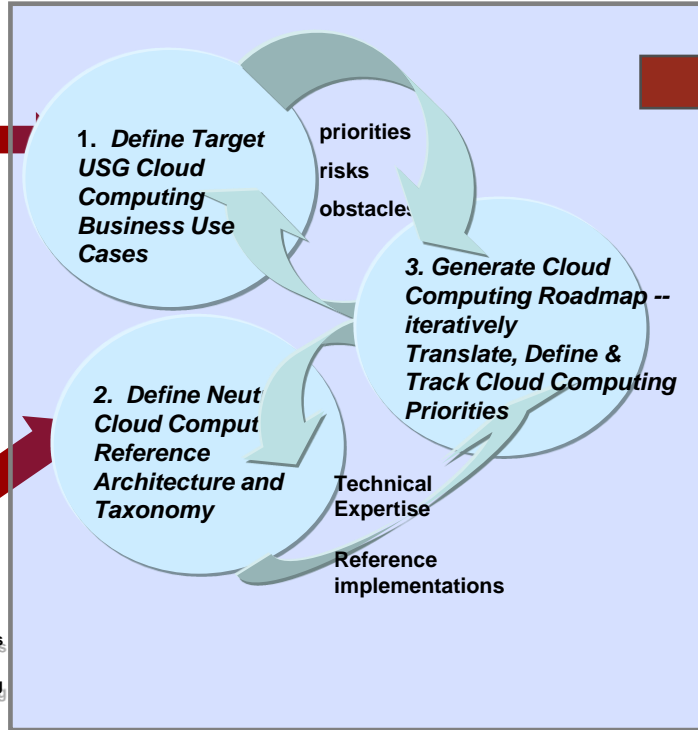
1. Define Target USG Cloud Computing Business Use Cases

priorities

risks

obstacles

3. Generate Cloud Computing Roadmap -- iteratively Translate, Define & Track Cloud Computing Priorities

2. Define Neut Cloud Comput Reference Architecture and Taxonomy

Technical Expertise

Reference implementations